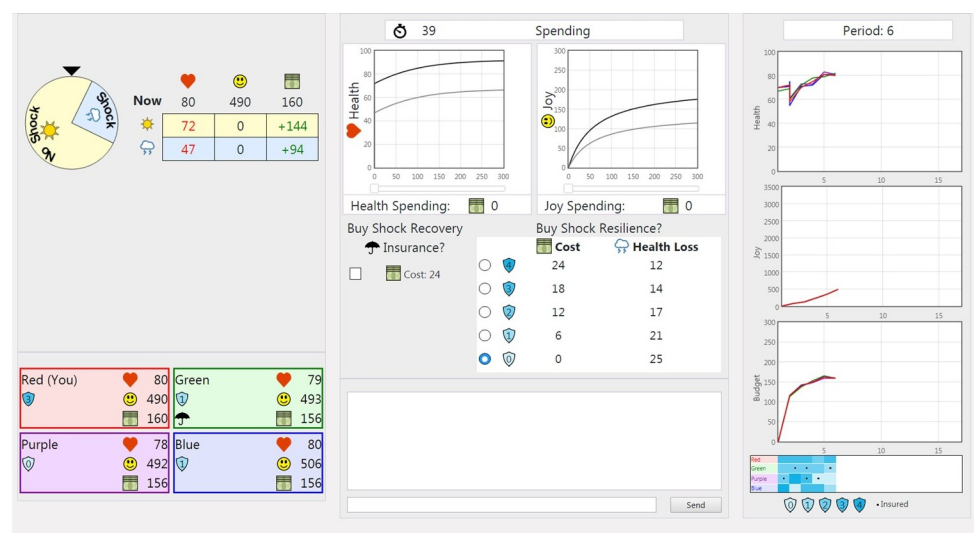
Shock
No Shock

| | ♥ | ☺ | ▤ |
|---|---|---|---|
| Now | 80 | 490 | 160 |
| ☀ | 72 | 0 | +144 |
| ☂ | 47 | 0 | +94 |

39 Spending

Health
100
80
60
40
20
0
0 50 100 150 200 250 300

Joy
300
250
200
150
100
50
0
0 50 100 150 200 250 300

Health Spending: 0
Joy Spending: 0

Buy Shock Recovery Insurance?
Cost: 24

Buy Shock Resilience?

| | | Cost | Health Loss |
|---|---|---|---|
| ○ | 4 | 24 | 12 |
| ○ | 3 | 18 | 14 |
| ○ | 2 | 12 | 17 |
| ○ | 1 | 6 | 21 |
| ◉ | 0 | 0 | 25 |

Red (You) 80
3 490
160

Green 79
1 493
156

Purple 78
0 492
156

Blue 80
1 506
156

Send

Period: 6

Health
100
80
60
40
20
0
5 10 15

Joy
3500
3000
2500
2000
1500
1000
500
0
5 10 15

Budget
300
250
200
150
100
50
0
5 10 15

Red
Green
Purple
Blue

0 1 2 3 4 • Insured